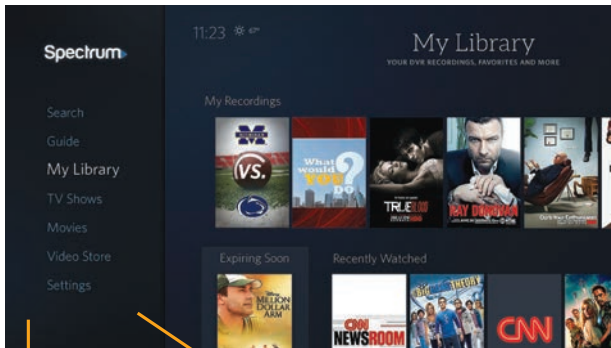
Spectrum

Search
Guide
My Library
TV Shows
Movies
Video Store
Settings

11:23

My Library
YOUR DVR RECORDINGS, FAVORITES AND MORE

My Recordings

VS.

What would YOU DO?

TRUE BLOOD

RAY DONOVAN

Expiring Soon

MILLION DOLLAR ARM

Recently Watched

CNN NEWSROOM

THE BIG BANG THEORY

CNN